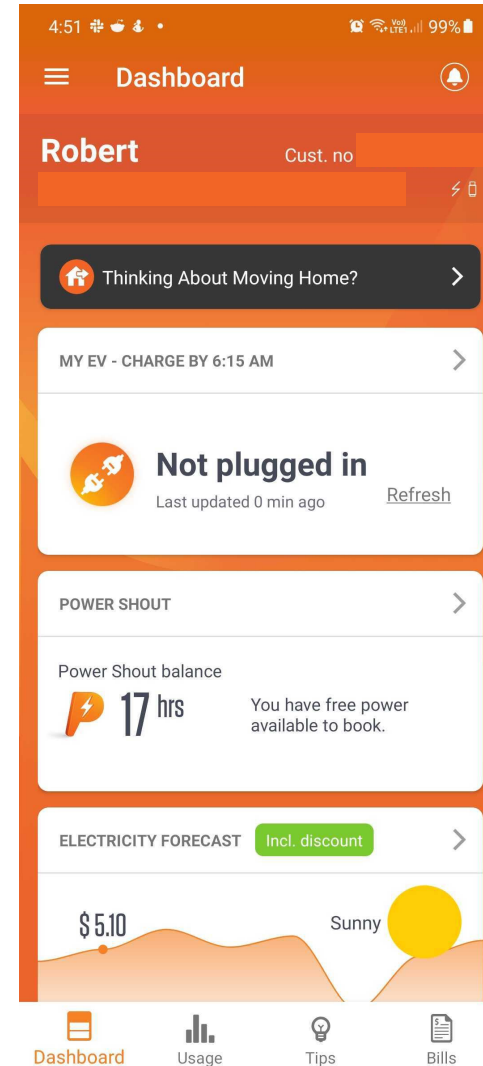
4:51 99%

Dashboard

Robert
Cust. no

Thinking About Moving Home?

MY EV - CHARGE BY 6:15 AM

Not plugged in
Last updated 0 min ago
Refresh

POWER SHOUT

Power Shout balance
17 hrs
You have free power available to book.

ELECTRICITY FORECAST
Incl. discount

$ 5.10
Sunny

Dashboard
Usage
Tips
Bills